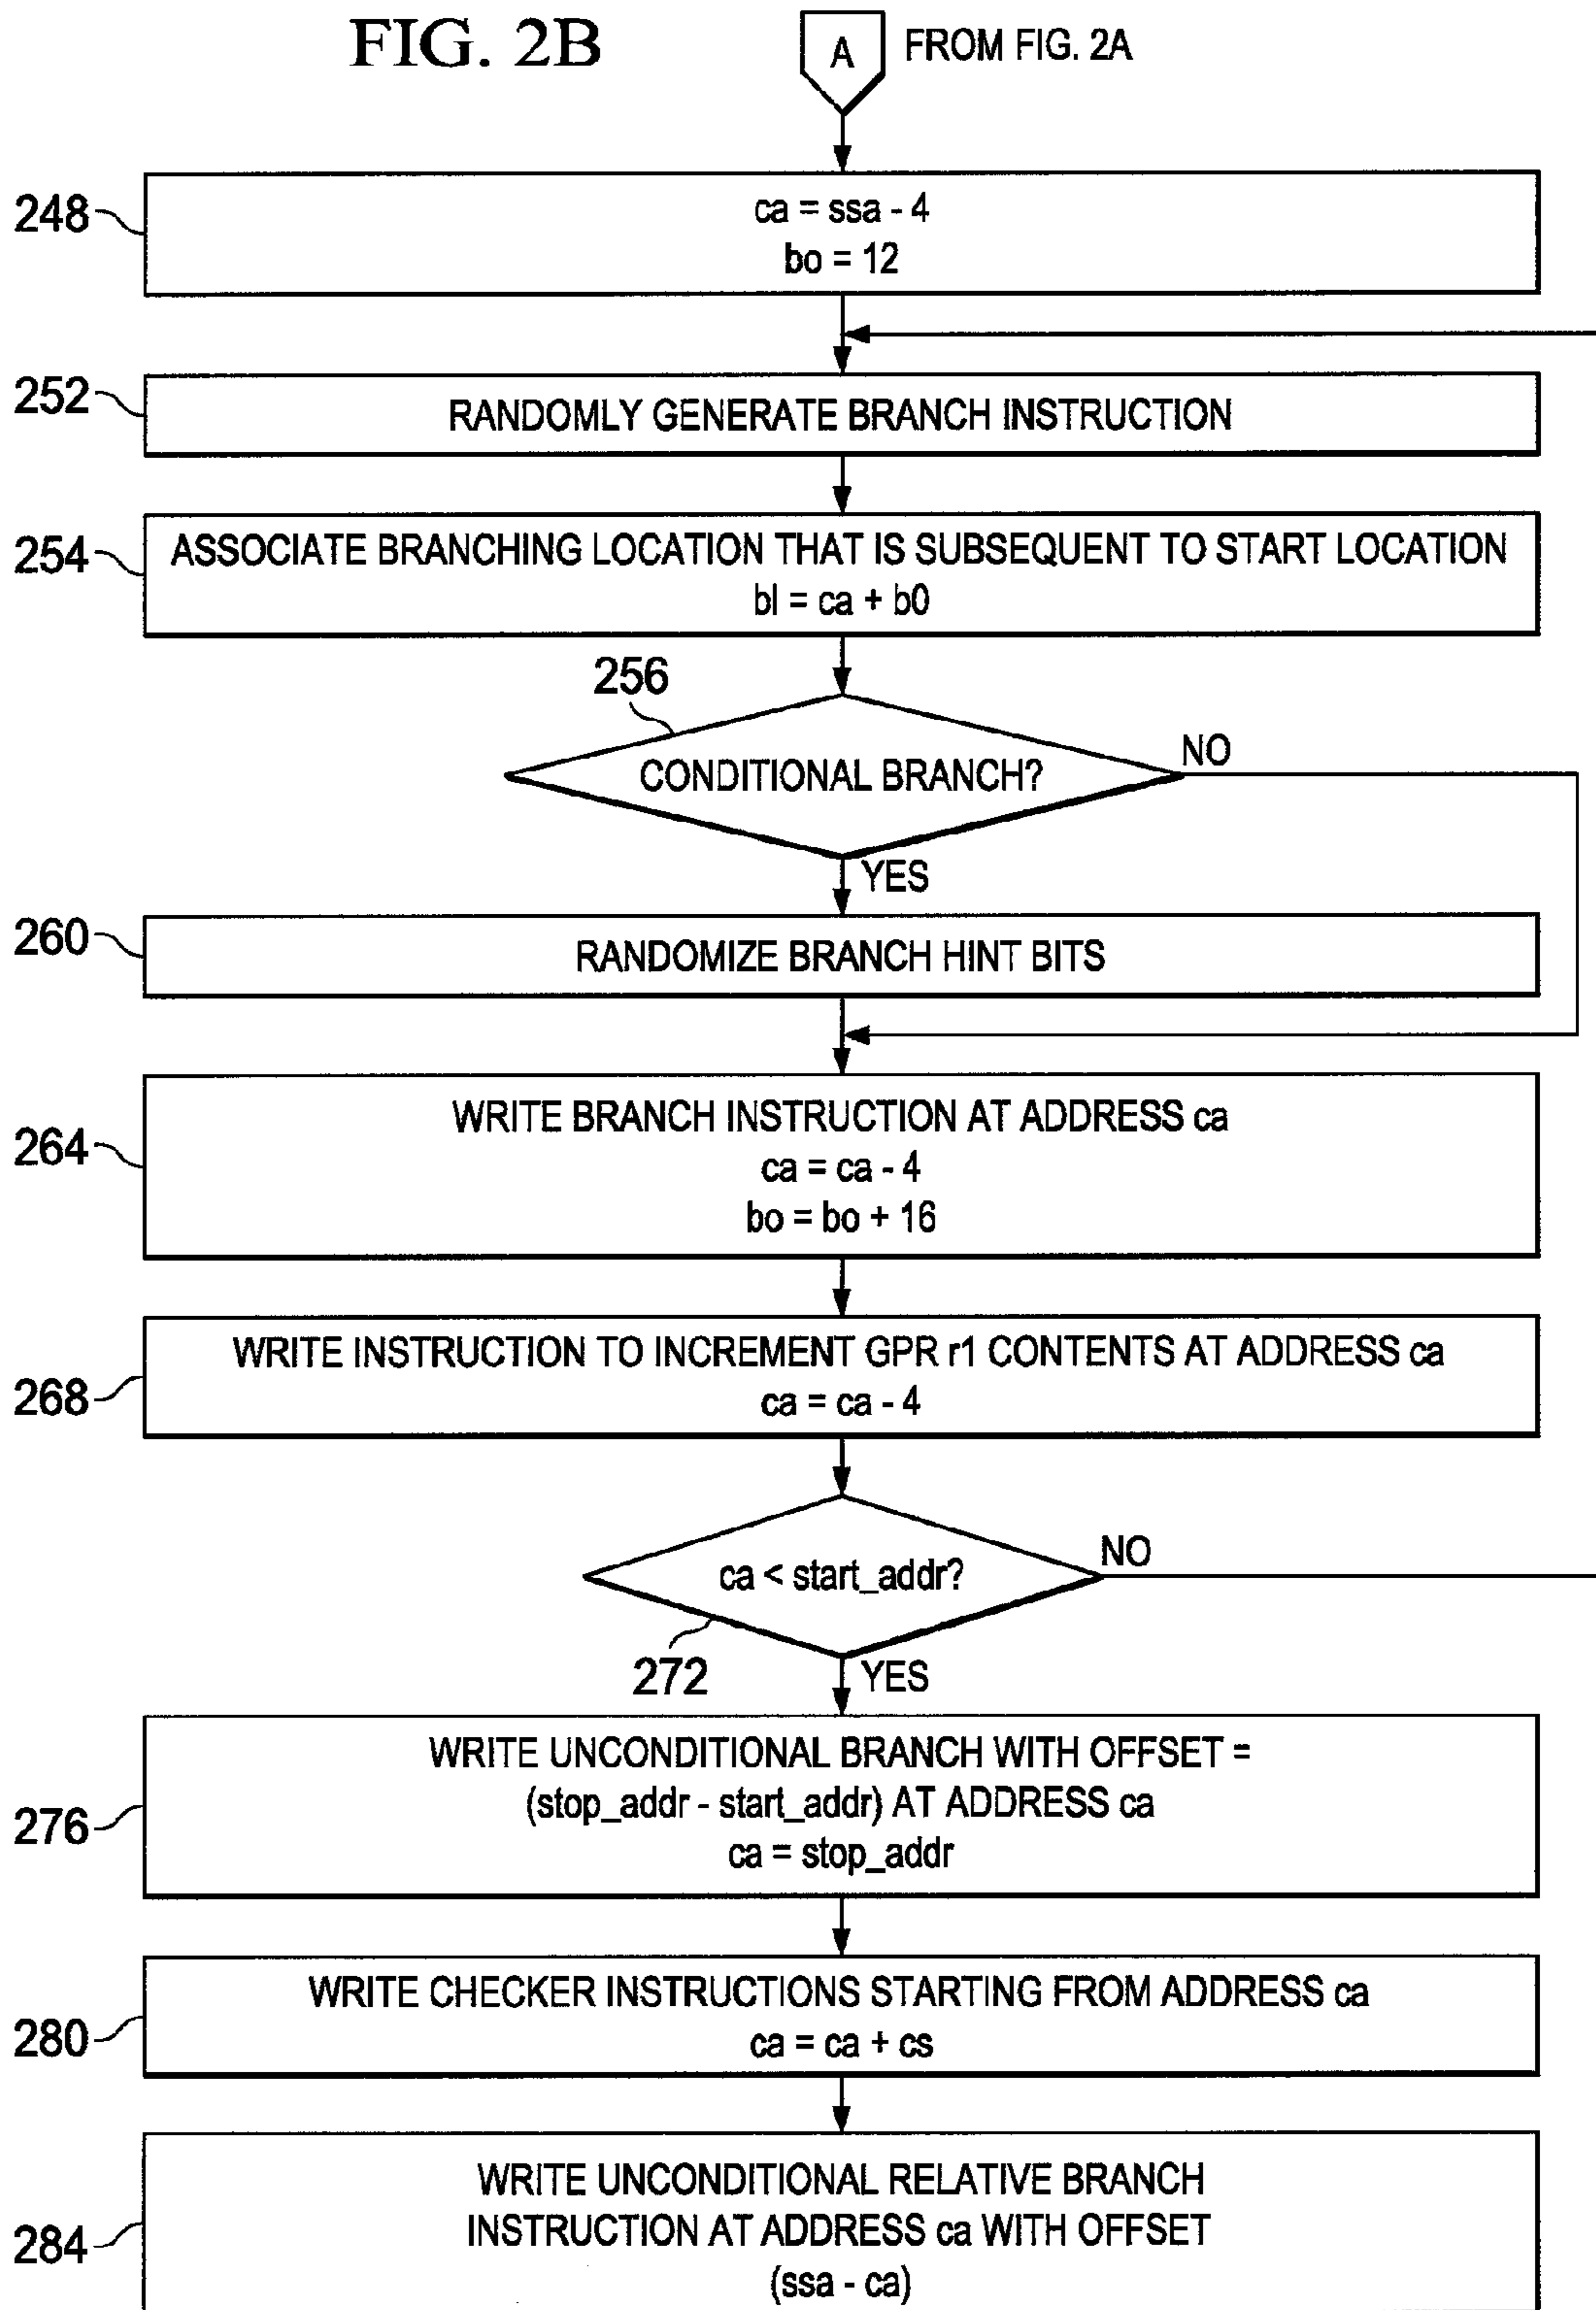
FIG. 2B

A FROM FIG. 2A

248 ca = ssa - 4
bo = 12

252 RANDOMLY GENERATE BRANCH INSTRUCTION

254 ASSOCIATE BRANCHING LOCATION THAT IS SUBSEQUENT TO START LOCATION
bl = ca + b0

256 CONDITIONAL BRANCH?

NO

YES

260 RANDOMIZE BRANCH HINT BITS

264 WRITE BRANCH INSTRUCTION AT ADDRESS ca
ca = ca - 4
bo = bo + 16

268 WRITE INSTRUCTION TO INCREMENT GPR r1 CONTENTS AT ADDRESS ca
ca = ca - 4

ca < start_addr?

NO

272

YES

276 WRITE UNCONDITIONAL BRANCH WITH OFFSET = (stop_addr - start_addr) AT ADDRESS ca
ca = stop_addr

280 WRITE CHECKER INSTRUCTIONS STARTING FROM ADDRESS ca
ca = ca + cs

284 WRITE UNCONDITIONAL RELATIVE BRANCH INSTRUCTION AT ADDRESS ca WITH OFFSET (ssa - ca)